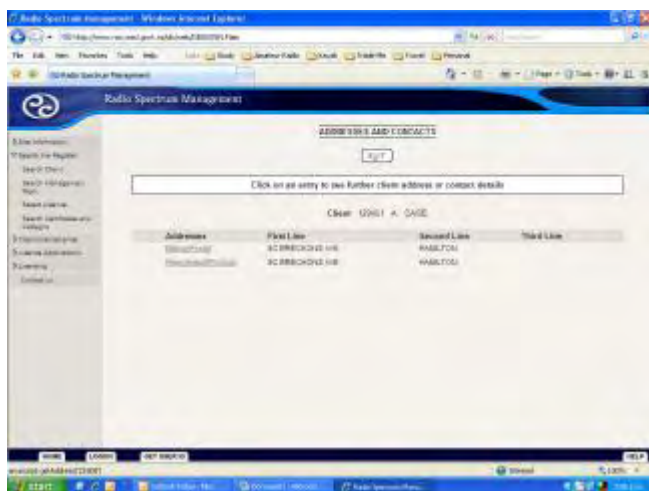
Radio Spectrum Management - Windows Internet Explorer

File Edit View Favorites Tools Help

Radio Spectrum Management

Radio Spectrum Management

ADDRESSES AND CONTACTS

EXIT

Click on an entry to see further client address or contact details

Client 123461 A. CASE

| Addresses | First Line | Second Line | Third Line |
|---|---|---|---|
| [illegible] | 8C BRECKONS LANE | HAMILTON | |
| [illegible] | 8C BRECKONS LANE | HAMILTON | |

HOME LOGIN GET SEARCH HELP

Internet

start